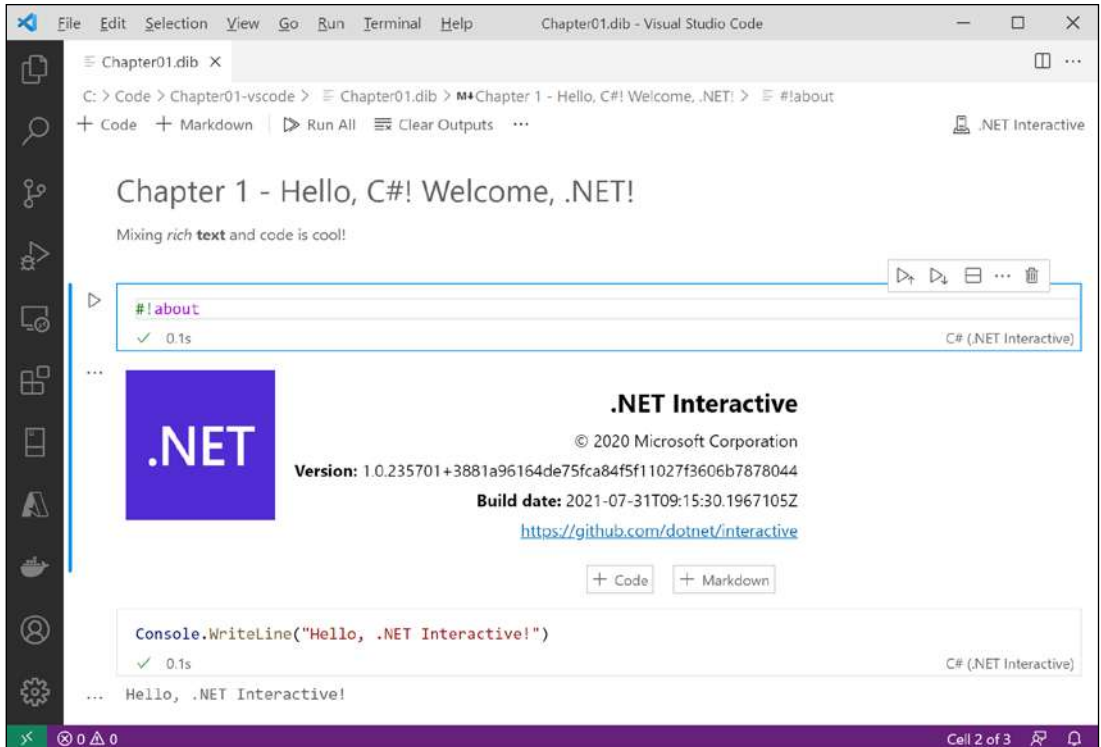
File Edit Selection View Go Run Terminal Help Chapter01.dib - Visual Studio Code

Chapter01.dib ×

C: > Code > Chapter01-vscode > Chapter01.dib > M↓Chapter 1 - Hello, C#! Welcome, .NET! > #!about

+ Code + Markdown | Run All Clear Outputs ··· .NET Interactive

Chapter 1 - Hello, C#! Welcome, .NET!

Mixing *rich* **text** and code is cool!

#!about

✓ 0.1s C# (.NET Interactive)

.NET

.NET Interactive

© 2020 Microsoft Corporation

**Version:** 1.0.235701+3881a96164de75fca84f5f11027f3606b7878044

**Build date:** 2021-07-31T09:15:30.1967105Z

https://github.com/dotnet/interactive

+ Code + Markdown

Console.WriteLine("Hello, .NET Interactive!")

✓ 0.1s C# (.NET Interactive)

Hello, .NET Interactive!

⊗ 0 ⚠ 0 Cell 2 of 3